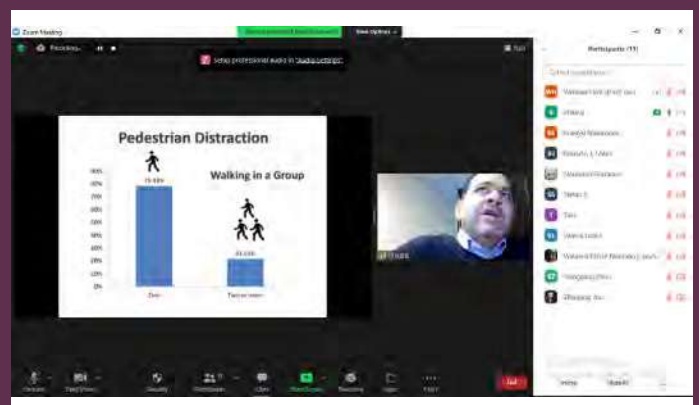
Zoom Meeting

Recording...

Setup professional audio in "Audio settings"

View Options

Pedestrian Distraction

Walking in a Group

90%
80%
70%
60%
50%
40%
30%
20%
10%
0%

75.68%

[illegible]

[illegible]

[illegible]

Participants (11)

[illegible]

Invite

Mute All